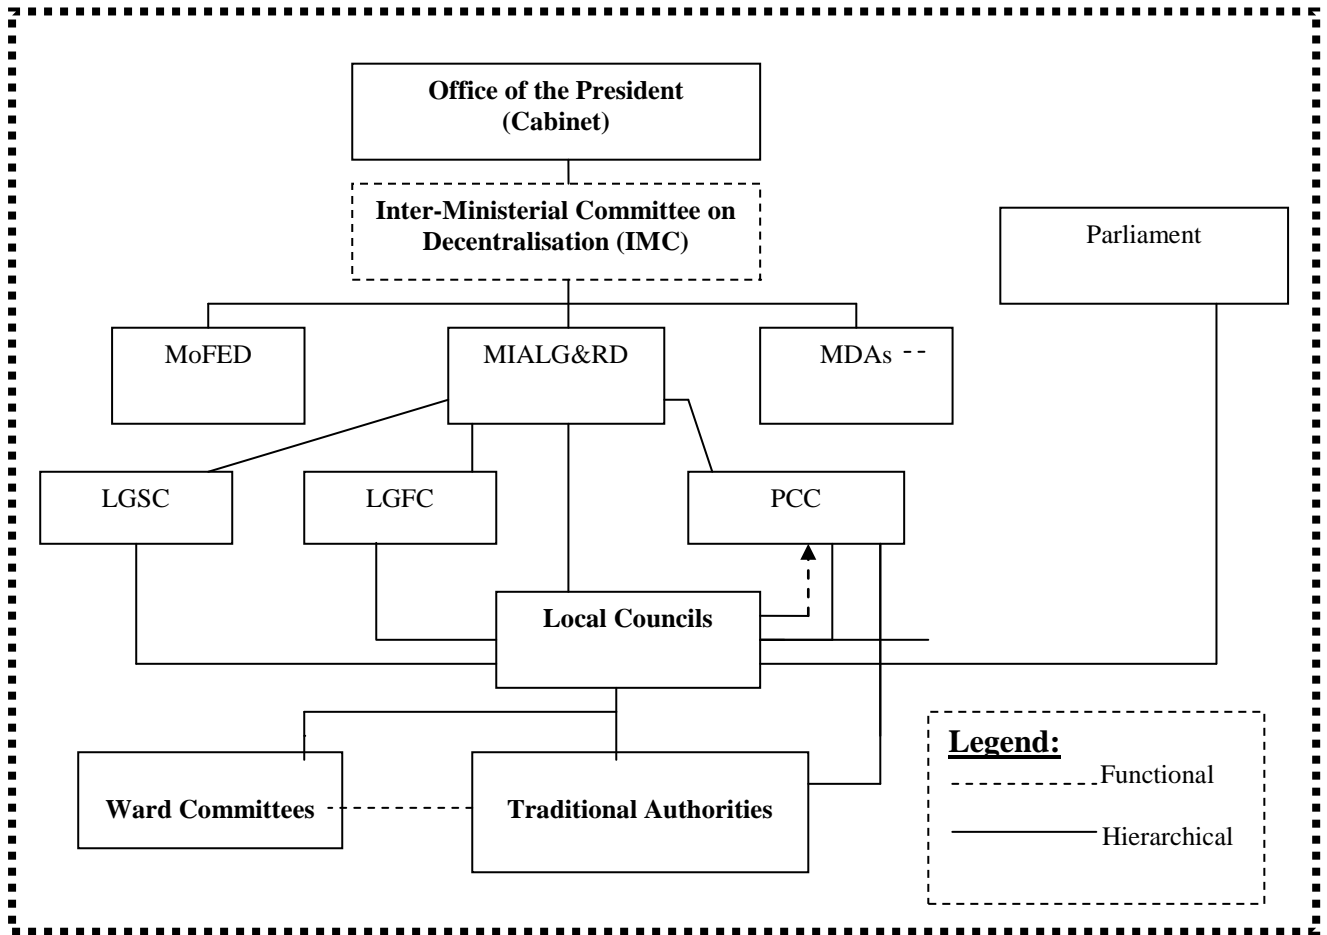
Office of the President (Cabinet)

Inter-Ministerial Committee on Decentralisation (IMC)

Parliament

MoFED

MIALG&RD

MDAs

LGSC

LGFC

PCC

Local Councils

Ward Committees

Traditional Authorities

Legend:
Functional
Hierarchical